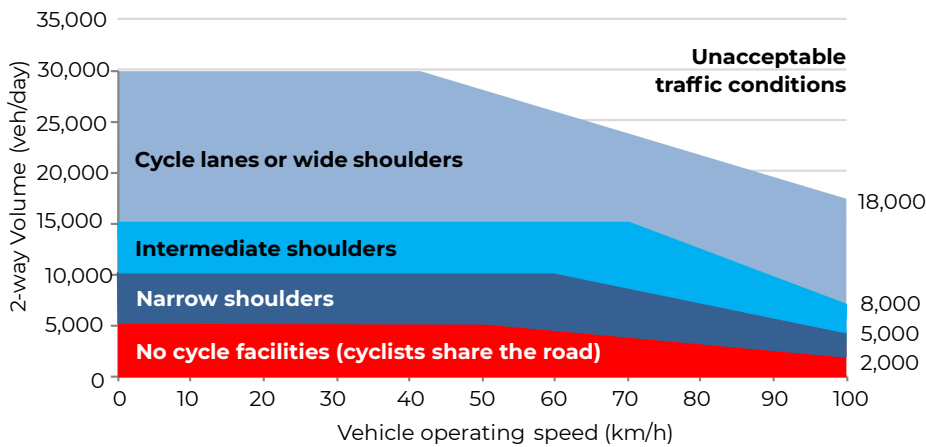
35,000
30,000
25,000
20,000
15,000
10,000
5,000
0

2-way Volume (veh/day)

Unacceptable traffic conditions

Cycle lanes or wide shoulders

Intermediate shoulders

Narrow shoulders

No cycle facilities (cyclists share the road)

18,000
8,000
5,000
2,000

0 10 20 30 40 50 60 70 80 90 100

Vehicle operating speed (km/h)